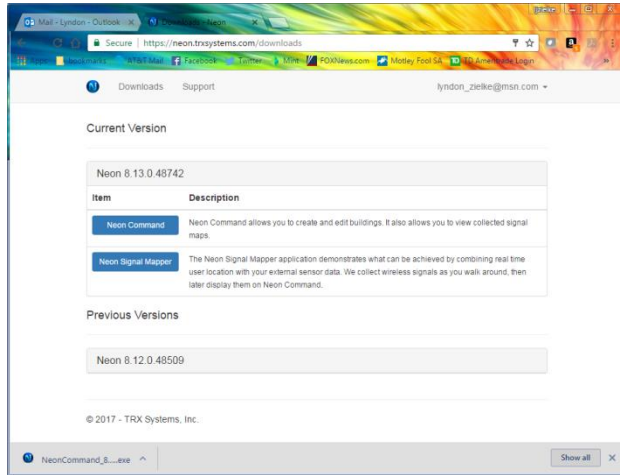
Mail - Lyndon - Outlook ×
Downloads - Neon ×
Secure | https://neon.trxsystems.com/downloads
Apps Bookmarks AT&T Mail Facebook Twitter Mint FOXNews.com Motley Fool SA TD Ameritrade Login

Downloads Support lyndon_zielke@msn.com

Current Version

Neon 8.13.0.48742

| Item | Description |
|---|---|
| Neon Command | Neon Command allows you to create and edit buildings. It also allows you to view collected signal maps. |
| Neon Signal Mapper | The Neon Signal Mapper application demonstrates what can be achieved by combining real time user location with your external sensor data. We collect wireless signals as you walk around, then later display them on Neon Command. |

Previous Versions

Neon 8.12.0.48509

© 2017 - TRX Systems, Inc.

NeonCommand_8.....exe
Show all